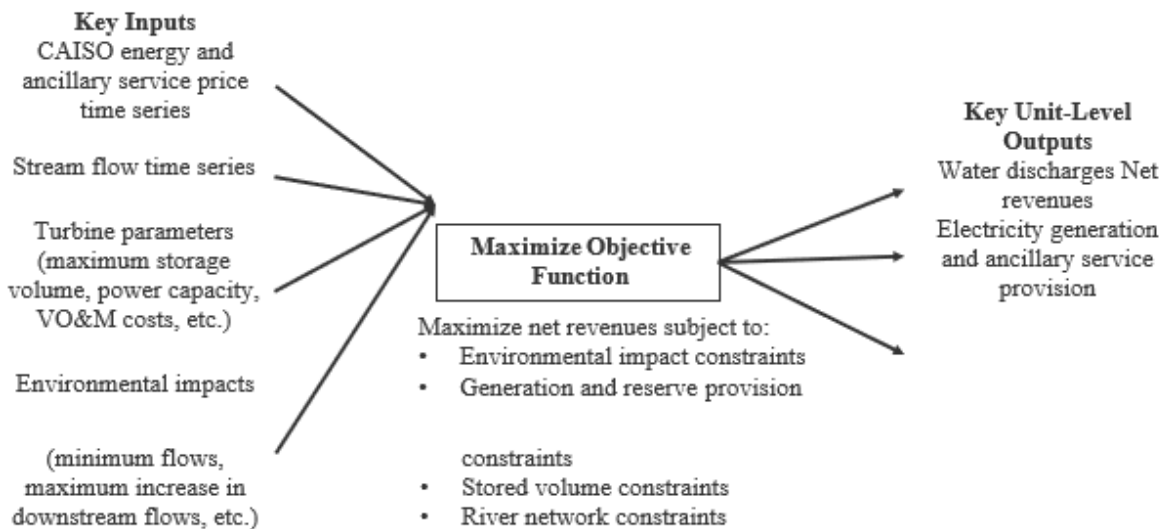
Key Inputs
CAISO energy and ancillary service price time series

Stream flow time series

Turbine parameters (maximum storage volume, power capacity, VO&M costs, etc.)

Environmental impacts

(minimum flows, maximum increase in downstream flows, etc.)

Maximize Objective Function

Maximize net revenues subject to:
• Environmental impact constraints
• Generation and reserve provision

constraints
• Stored volume constraints
• River network constraints

Key Unit-Level Outputs
Water discharges Net revenues
Electricity generation and ancillary service provision